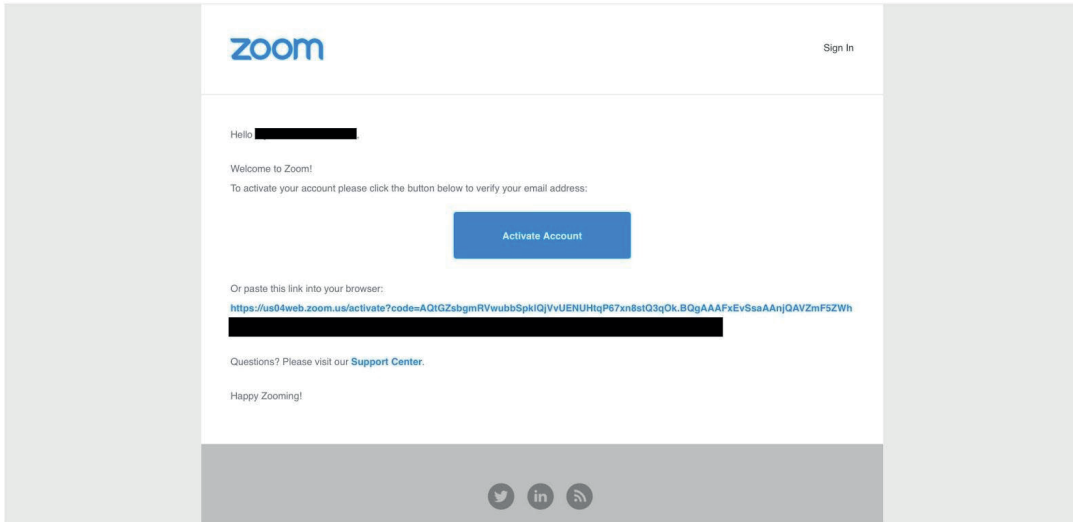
zoom

Sign In

Hello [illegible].

Welcome to Zoom!

To activate your account please click the button below to verify your email address:

Activate Account

Or paste this link into your browser:

https://us04web.zoom.us/activate?code=AQtGZsbgmRVwubbSpklQjVvUENUHtqP67xn8stQ3qOk.BQgAAAFxEvSsaAAnjQAVZmF5ZWh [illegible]

Questions? Please visit our Support Center.

Happy Zooming!

in